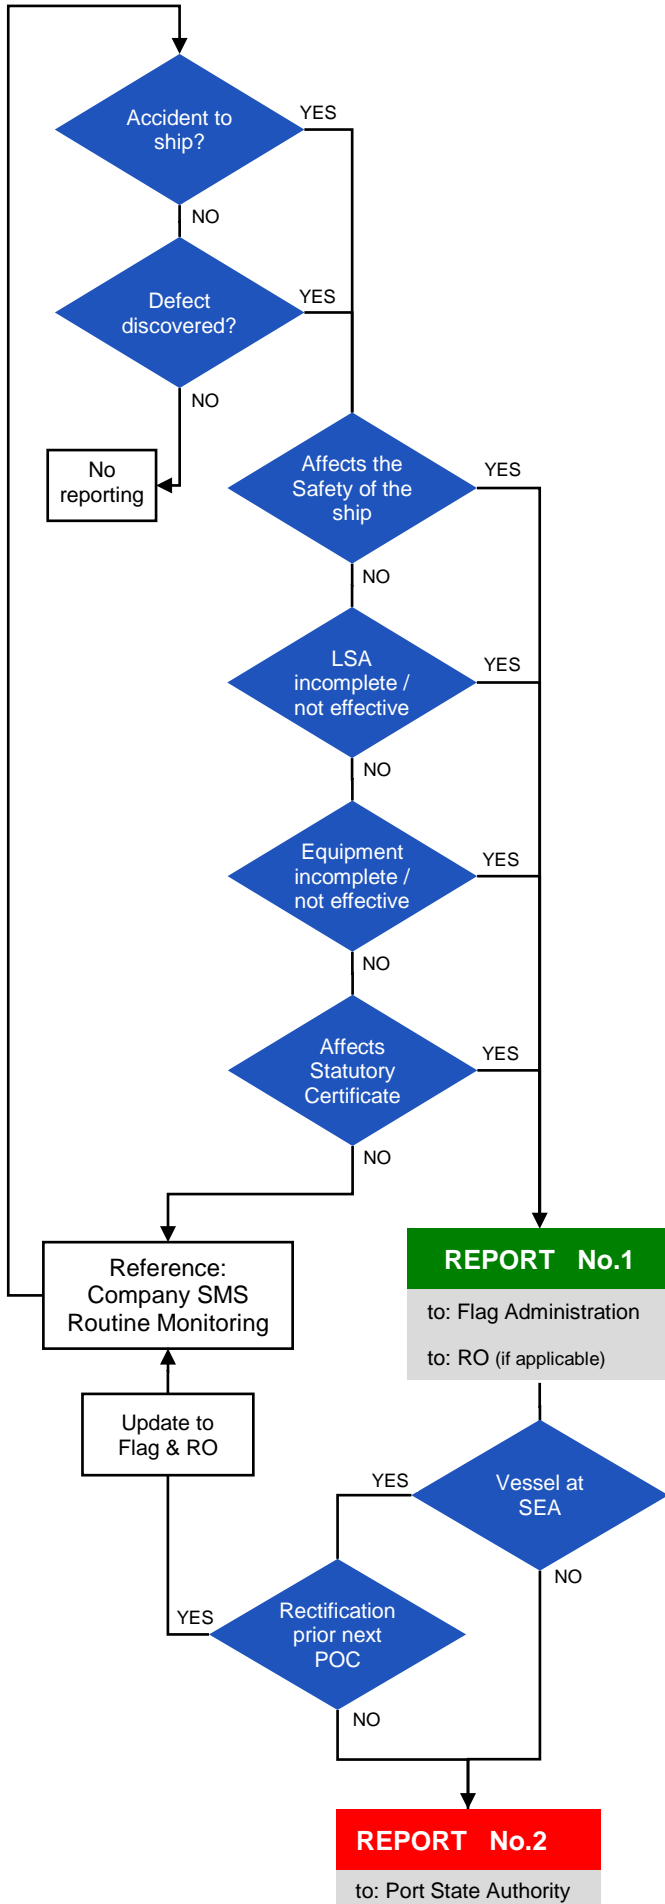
Accident to ship?

YES

NO

Defect discovered?

YES

NO

No reporting

Affects the Safety of the ship

YES

NO

LSA incomplete / not effective

YES

NO

Equipment incomplete / not effective

YES

NO

Affects Statutory Certificate

YES

NO

Reference: Company SMS Routine Monitoring

REPORT No.1

to: Flag Administration

to: RO (if applicable)

Update to Flag & RO

Vessel at SEA

YES

NO

Rectification prior next POC

YES

NO

REPORT No.2

to: Port State Authority